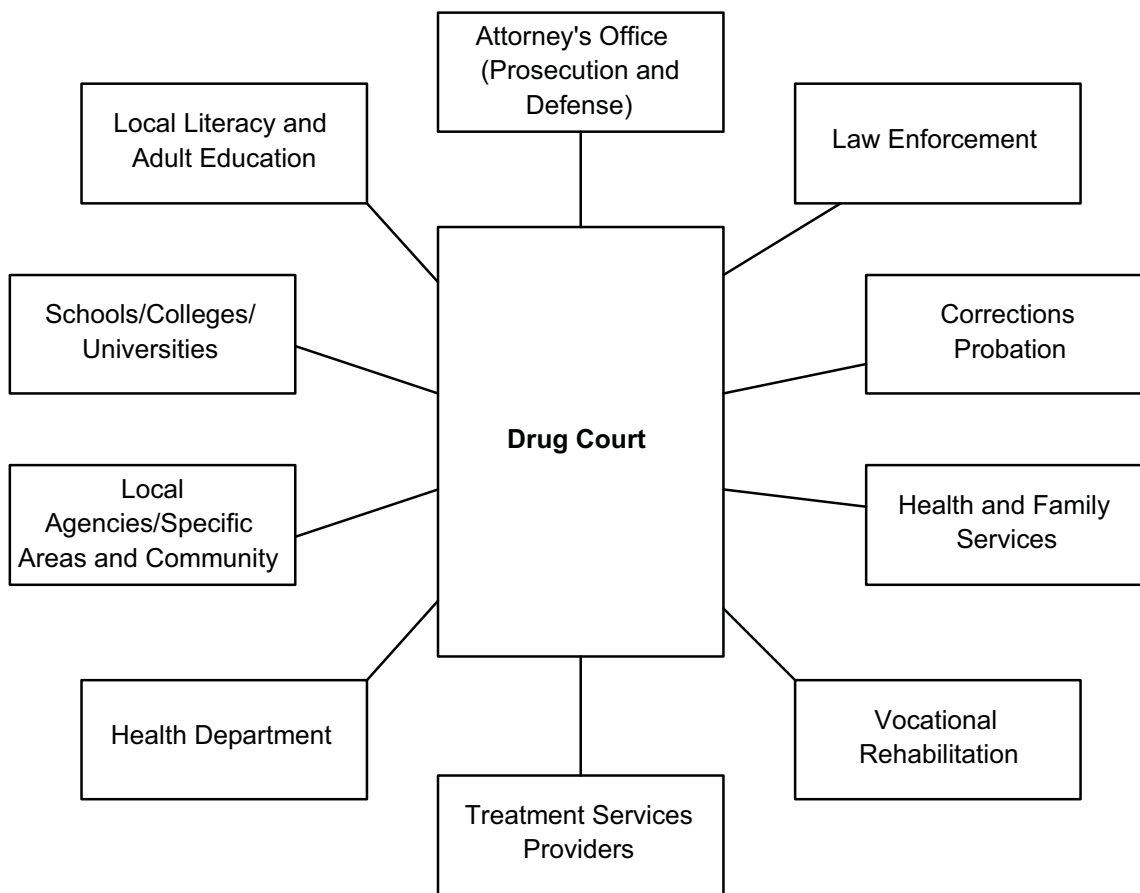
Attorney's Office (Prosecution and Defense)

Local Literacy and Adult Education

Law Enforcement

Schools/Colleges/ Universities

Corrections Probation

Drug Court

Local Agencies/Specific Areas and Community

Health and Family Services

Health Department

Vocational Rehabilitation

Treatment Services Providers